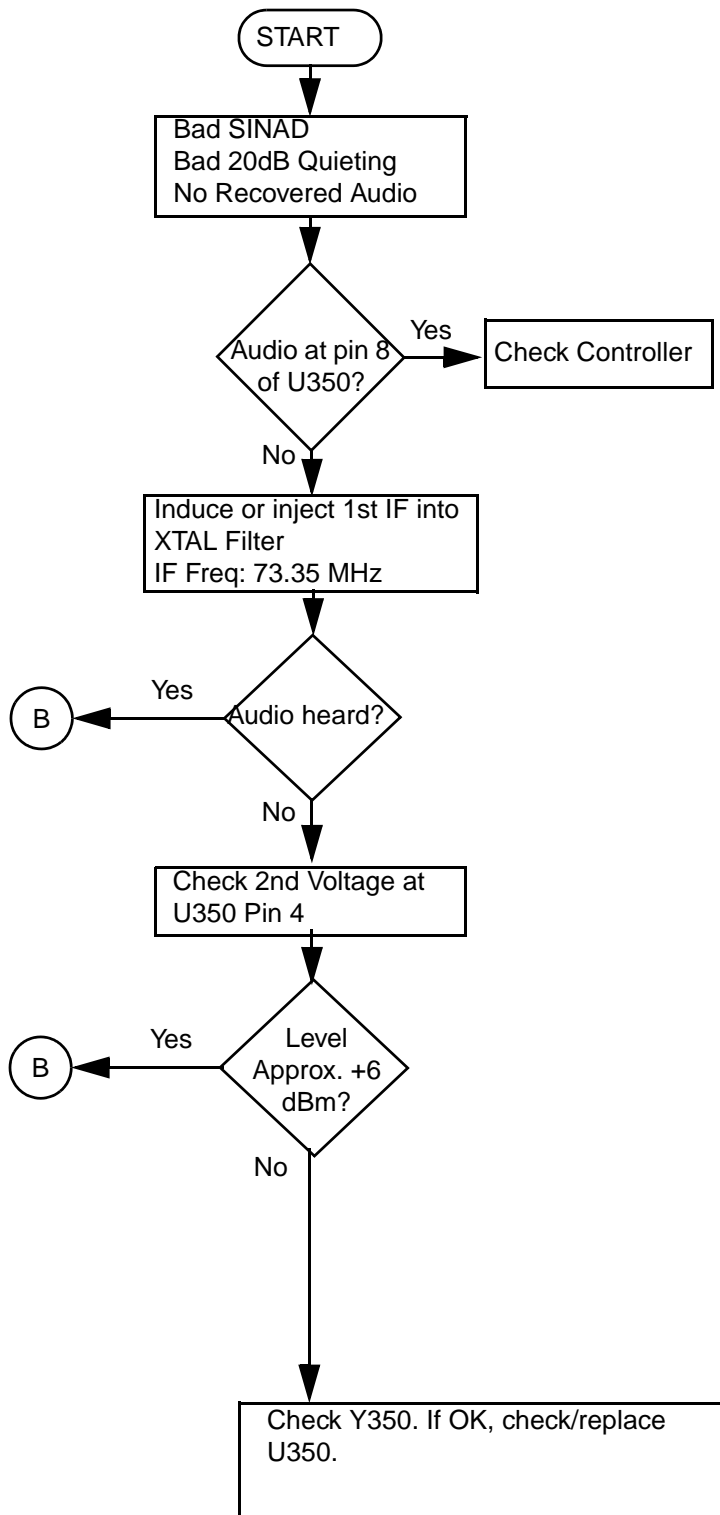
START

Bad SINAD
Bad 20dB Quieting
No Recovered Audio

Audio at pin 8 of U350?

Yes

Check Controller

No

Induce or inject 1st IF into XTAL Filter
IF Freq: 73.35 MHz

Yes

B

Audio heard?

No

Check 2nd Voltage at U350 Pin 4

Yes

B

Level Approx. +6 dBm?

No

Check Y350. If OK, check/replace U350.